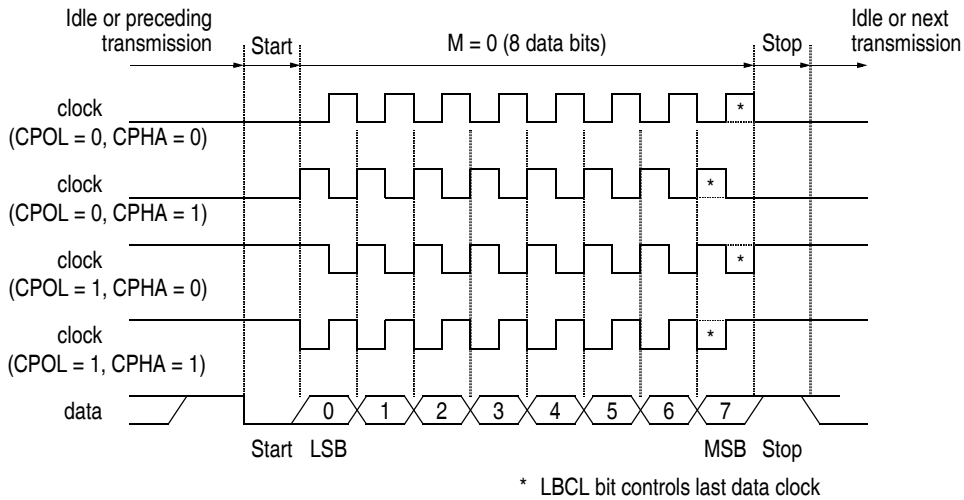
Idle or preceding transmission

Start

M = 0 (8 data bits)

Stop

Idle or next transmission

clock
(CPOL = 0, CPHA = 0)

*

clock
(CPOL = 0, CPHA = 1)

*

clock
(CPOL = 1, CPHA = 0)

*

clock
(CPOL = 1, CPHA = 1)

*

data

0 1 2 3 4 5 6 7

Start LSB

MSB Stop

* LBCL bit controls last data clock